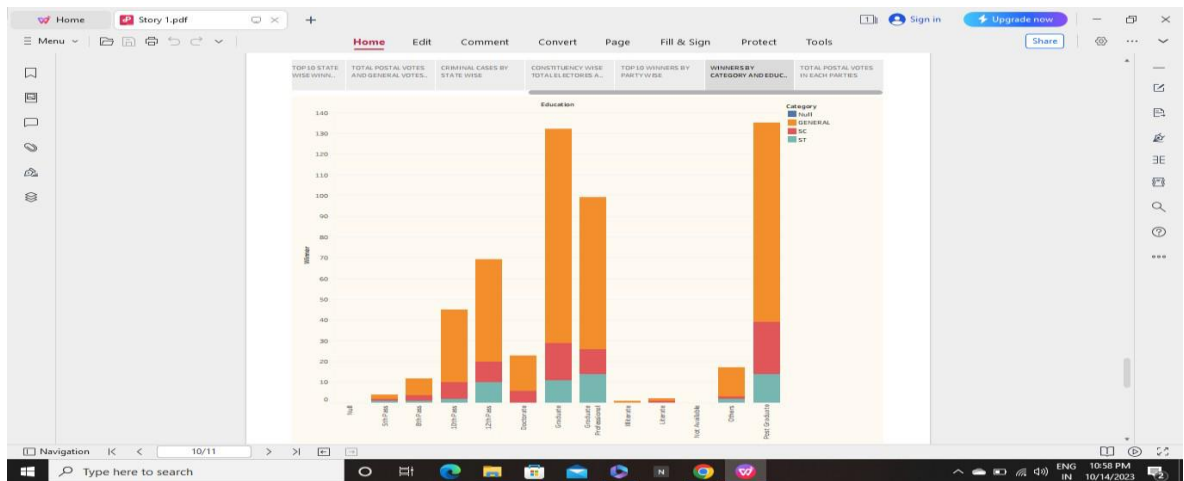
Home
Story 1.pdf
+
Sign in
Upgrade now
Menu
Home Edit Comment Convert Page Fill & Sign Protect Tools
Share

TOP10 STATE WISE WINN.. | TOTAL POSTAL VOTES AND GENERAL VOTES.. | CRIMINAL CASES BY STATE WISE | CONSTITUENCY WISE TOTAL ELECTORS A.. | TOP10 WINNERS BY PARTY WISE | WINNERS BY CATEGORY AND EDUC.. | TOTAL POSTAL VOTES IN EACH PARTIES

Education

Category
Null
GENERAL
SC
ST

Winner
140
130
120
110
100
90
80
70
60
50
40
30
20
10
0

Null
5th Pass
8th Pass
10th Pass
12th Pass
Doctorate
Graduate
Graduate Professional
Illiterate
Literate
Not Available
Others
Post Graduate

Navigation
10/11

Type here to search
ENG IN
10:58 PM
10/14/2023